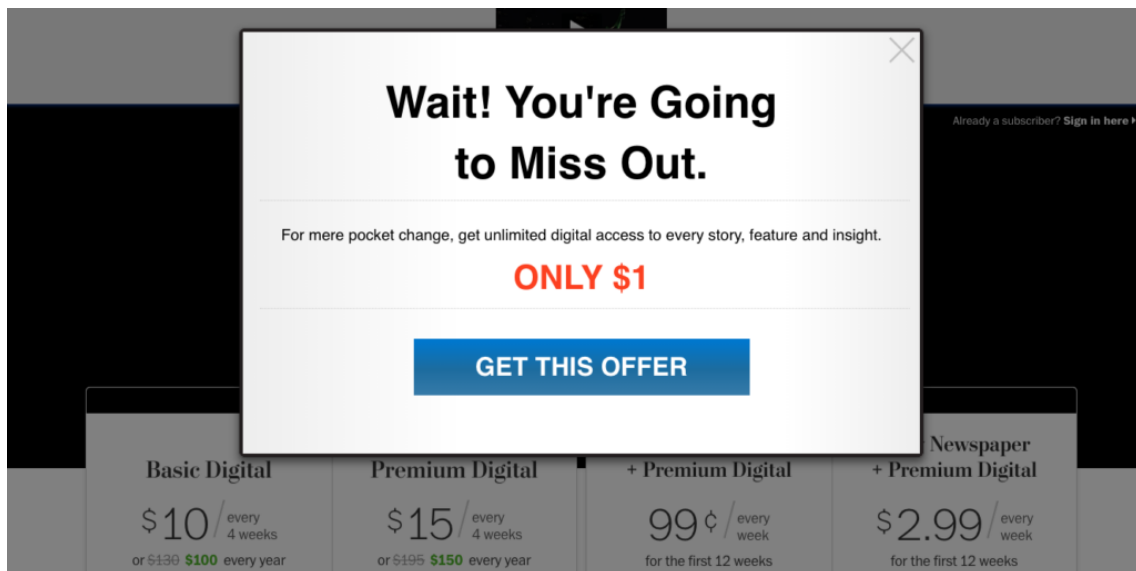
Wait! You're Going to Miss Out.

For mere pocket change, get unlimited digital access to every story, feature and insight.

ONLY $1

GET THIS OFFER

Already a subscriber? Sign in here

Basic Digital
$10 / every 4 weeks
or ~~$130~~ $100 every year

Premium Digital
$15 / every 4 weeks
or ~~$195~~ $150 every year

+ Premium Digital
99¢ / every week
for the first 12 weeks

Newspaper + Premium Digital
$2.99 / every week
for the first 12 weeks